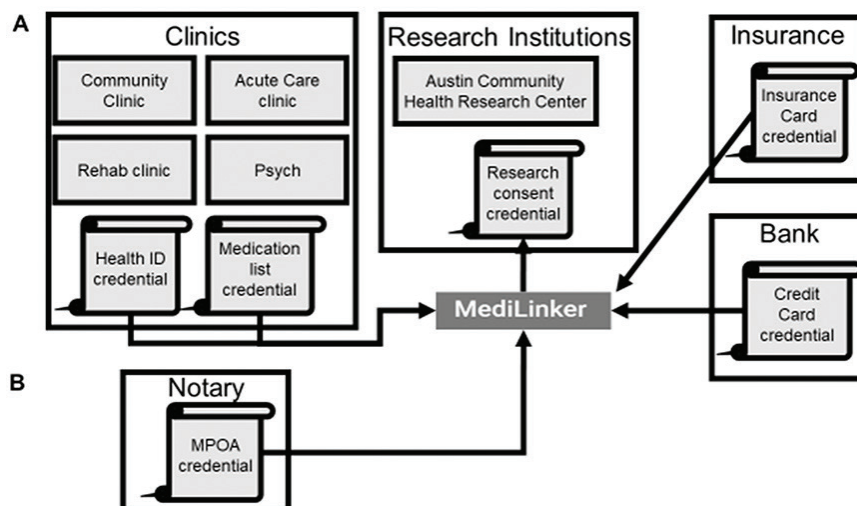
A

Clinics

Community Clinic

Acute Care clinic

Rehab clinic

Psych

Health ID credential

Medication list credential

Research Institutions

Austin Community Health Research Center

Research consent credential

Insurance

Insurance Card credential

Bank

Credit Card credential

MediLinker

B

Notary

MPOA credential